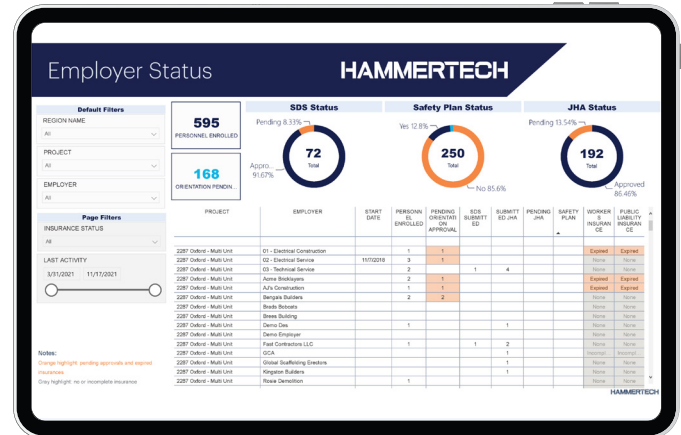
Employer Status

HAMMERTECH

Default Filters

REGION NAME

All

PROJECT

All

EMPLOYER

All

Page Filters

INSURANCE STATUS

All

LAST ACTIVITY

3/31/2021 11/17/2021

Notes:

Orange highlight: pending approvals and expired insurances

Gray highlight: no or incomplete insurance

595

PERSONNEL ENROLLED

168

ORIENTATION PENDIN...

SDS Status

Pending 8.33%

72

Total

Appro... 91.67%

Safety Plan Status

Yes 12.8%

250

Total

No 85.6%

JHA Status

Pending 13.54%

192

Total

Approved 86.46%

| PROJECT | EMPLOYER | START DATE | PERSONNEL ENROLLED | PENDING ORIENTATION APPROVAL | SDS SUBMITTED | SUBMITTED JHA | PENDING JHA | SAFETY PLAN | WORKERS INSURANCE | PUBLIC LIABILITY INSURANCE |
|---|---|---|---|---|---|---|---|---|---|---|
| 2287 Oxford - Multi Unit | 01 - Electrical Construction | | 1 | 1 | | | | | Expired | Expired |
| 2287 Oxford - Multi Unit | 02 - Electrical Service | 11/7/2016 | 3 | 1 | | | | | None | None |
| 2287 Oxford - Multi Unit | 03 - Technical Service | | 2 | | 1 | 4 | | | None | None |
| 2287 Oxford - Multi Unit | Acme Bricklayers | | 2 | 1 | | | | | Expired | Expired |
| 2287 Oxford - Multi Unit | AJ's Construction | | 1 | 1 | | | | | Expired | Expired |
| 2287 Oxford - Multi Unit | Bengals Builders | | 2 | 2 | | | | | None | None |
| 2287 Oxford - Multi Unit | Brads Bobcats | | | | | | | | None | None |
| 2287 Oxford - Multi Unit | Brees Building | | | | | | | | None | None |
| 2287 Oxford - Multi Unit | Demo Ges | | 1 | | | 1 | | | None | None |
| 2287 Oxford - Multi Unit | Demo Employer | | | | | | | | None | None |
| 2287 Oxford - Multi Unit | Fast Contractors LLC | | 1 | | 1 | 2 | | | None | None |
| 2287 Oxford - Multi Unit | GCA | | | | | 1 | | | Incompl... | Incompl... |
| 2287 Oxford - Multi Unit | Global Scaffolding Erectors | | | | | 1 | | | None | None |
| 2287 Oxford - Multi Unit | Kingston Builders | | | | | 1 | | | None | None |
| 2287 Oxford - Multi Unit | Rosie Demolition | | 1 | | | | | | None | None |

HAMMERTECH